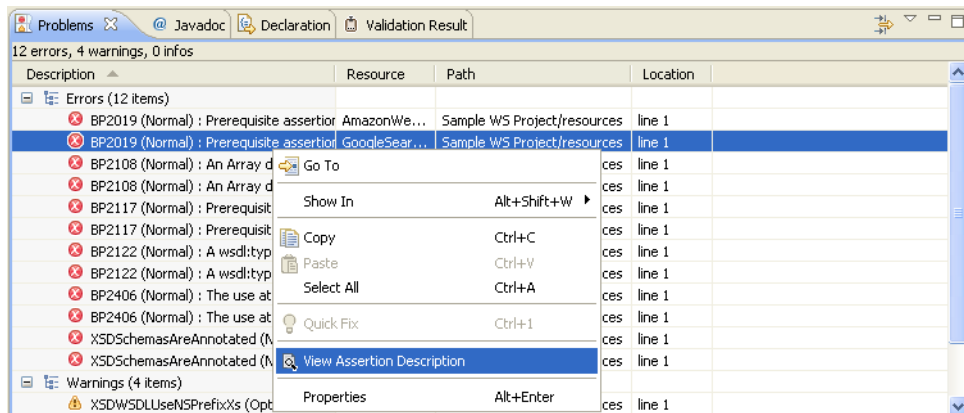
Problems ⊠ @ Javadoc Declaration Validation Result

12 errors, 4 warnings, 0 infos

| Description | Resource | Path | Location |
|---|---|---|---|
| Errors (12 items) | | | |
| BP2019 (Normal) : Prerequisite assertion | AmazonWe... | Sample WS Project/resources | line 1 |
| BP2019 (Normal) : Prerequisite assertion | GoogleSear... | Sample WS Project/resources | line 1 |
| BP2108 (Normal) : An Array d | | ces | line 1 |
| BP2108 (Normal) : An Array d | | ces | line 1 |
| BP2117 (Normal) : Prerequisit | | ces | line 1 |
| BP2117 (Normal) : Prerequisit | | ces | line 1 |
| BP2122 (Normal) : A wsdl:typ | | ces | line 1 |
| BP2122 (Normal) : A wsdl:typ | | ces | line 1 |
| BP2406 (Normal) : The use at | | ces | line 1 |
| BP2406 (Normal) : The use at | | ces | line 1 |
| XSDSchemasAreAnnotated (N | | ces | line 1 |
| XSDSchemasAreAnnotated (N | | ces | line 1 |
| Warnings (4 items) | | | |
| XSDWSDLUseNSPrefixXs (Opt | | ces | line 1 |

Go To
Show In Alt+Shift+W
Copy Ctrl+C
Paste Ctrl+V
Select All Ctrl+A
Quick Fix Ctrl+1
View Assertion Description
Properties Alt+Enter